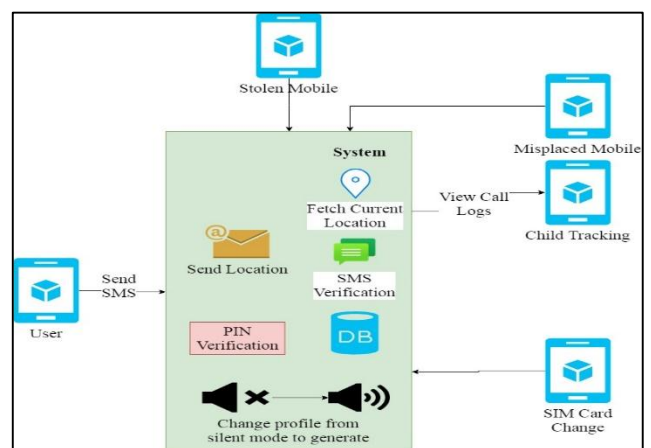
Stolen Mobile

Misplaced Mobile

System

Fetch Current Location

View Call Logs

Child Tracking

Send Location

SMS Verification

Send SMS

User

PIN Verification

DB

SIM Card Change

Change profile from silent mode to generate